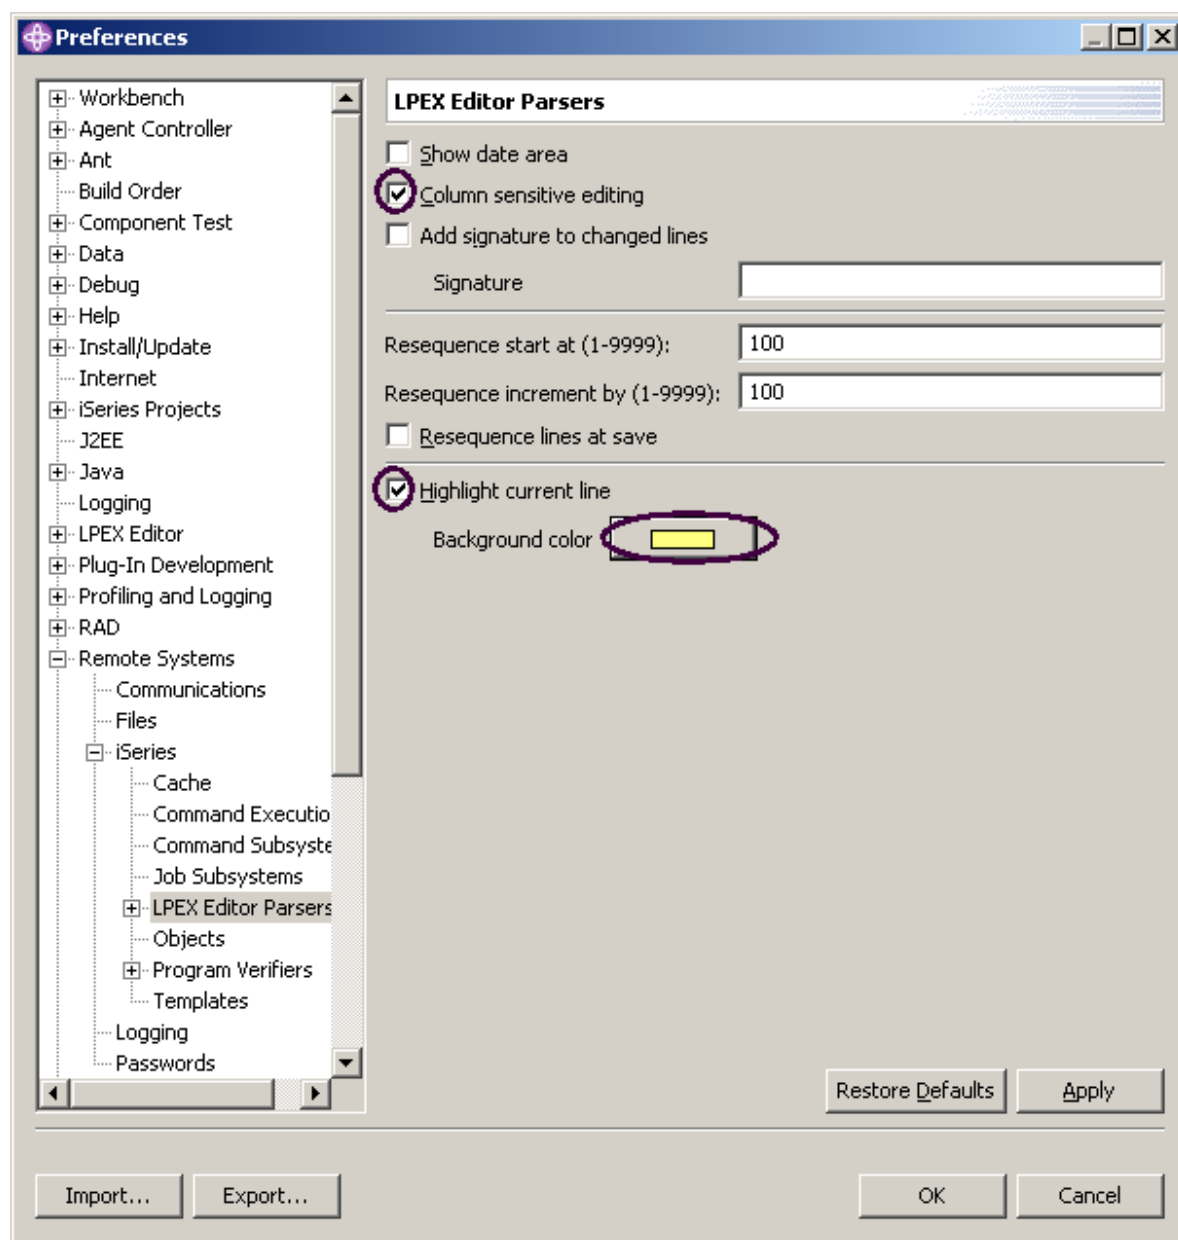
Preferences

Workbench
Agent Controller
Ant
Build Order
Component Test
Data
Debug
Help
Install/Update
Internet
iSeries Projects
J2EE
Java
Logging
LPEX Editor
Plug-In Development
Profiling and Logging
RAD
Remote Systems
Communications
Files
iSeries
Cache
Command Executio
Command Subsyste
Job Subsystems
LPEX Editor Parsers
Objects
Program Verifiers
Templates
Logging
Passwords

LPEX Editor Parsers

Show date area
Column sensitive editing
Add signature to changed lines
Signature
Resequence start at (1-9999): 100
Resequence increment by (1-9999): 100
Resequence lines at save
Highlight current line
Background color

Restore Defaults
Apply

Import...
Export...
OK
Cancel